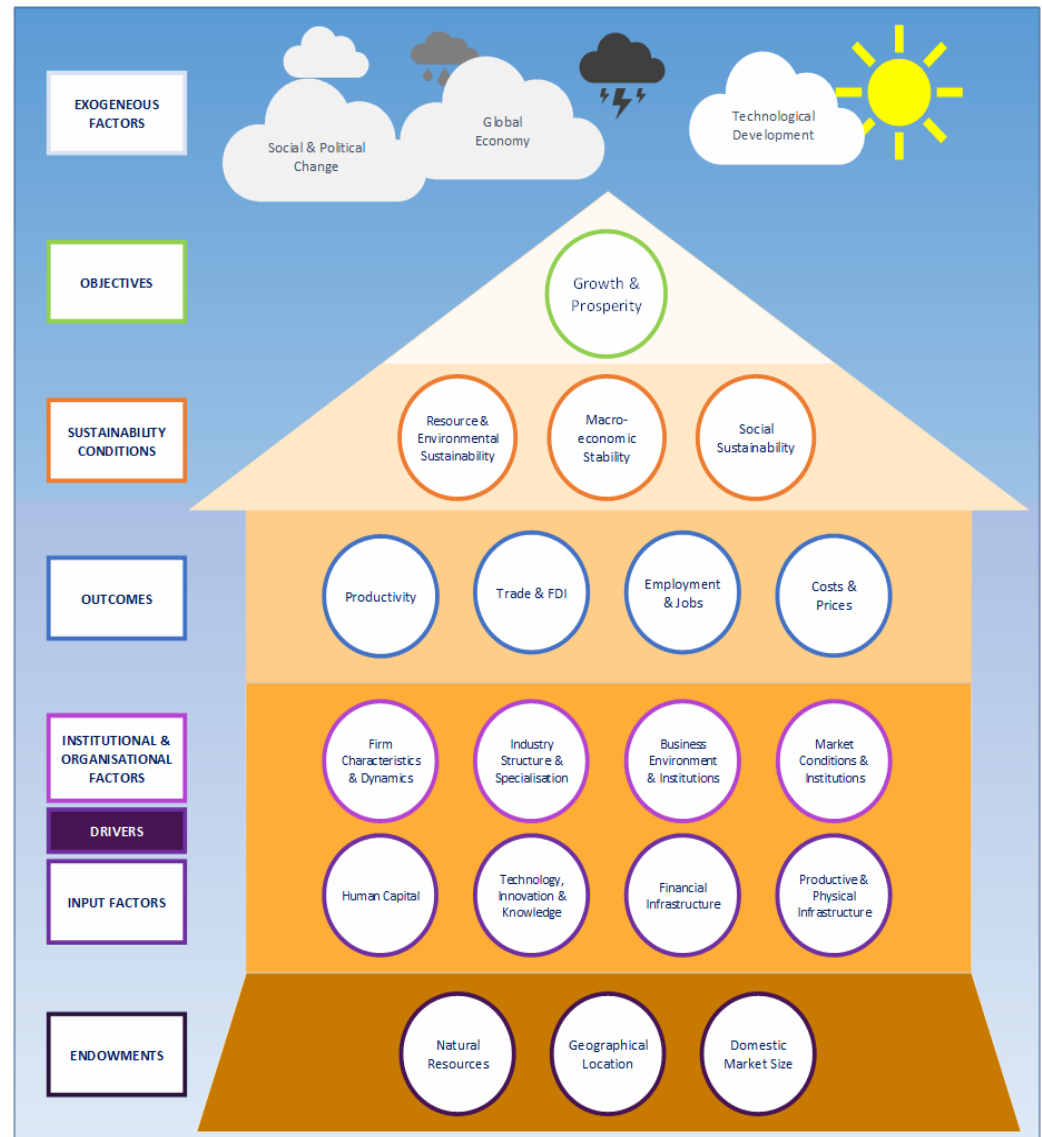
EXOGENEOUS FACTORS

Social & Political Change

Global Economy

Technological Development

OBJECTIVES

Growth & Prosperity

SUSTAINABILITY CONDITIONS

Resource & Environmental Sustainability

Macro-economic Stability

Social Sustainability

OUTCOMES

Productivity

Trade & FDI

Employment & Jobs

Costs & Prices

INSTITUTIONAL & ORGANISATIONAL FACTORS

Firm Characteristics & Dynamics

Industry Structure & Specialisation

Business Environment & Institutions

Market Conditions & Institutions

DRIVERS

INPUT FACTORS

Human Capital

Technology, Innovation & Knowledge

Financial Infrastructure

Productive & Physical Infrastructure

ENDOWMENTS

Natural Resources

Geographical Location

Domestic Market Size